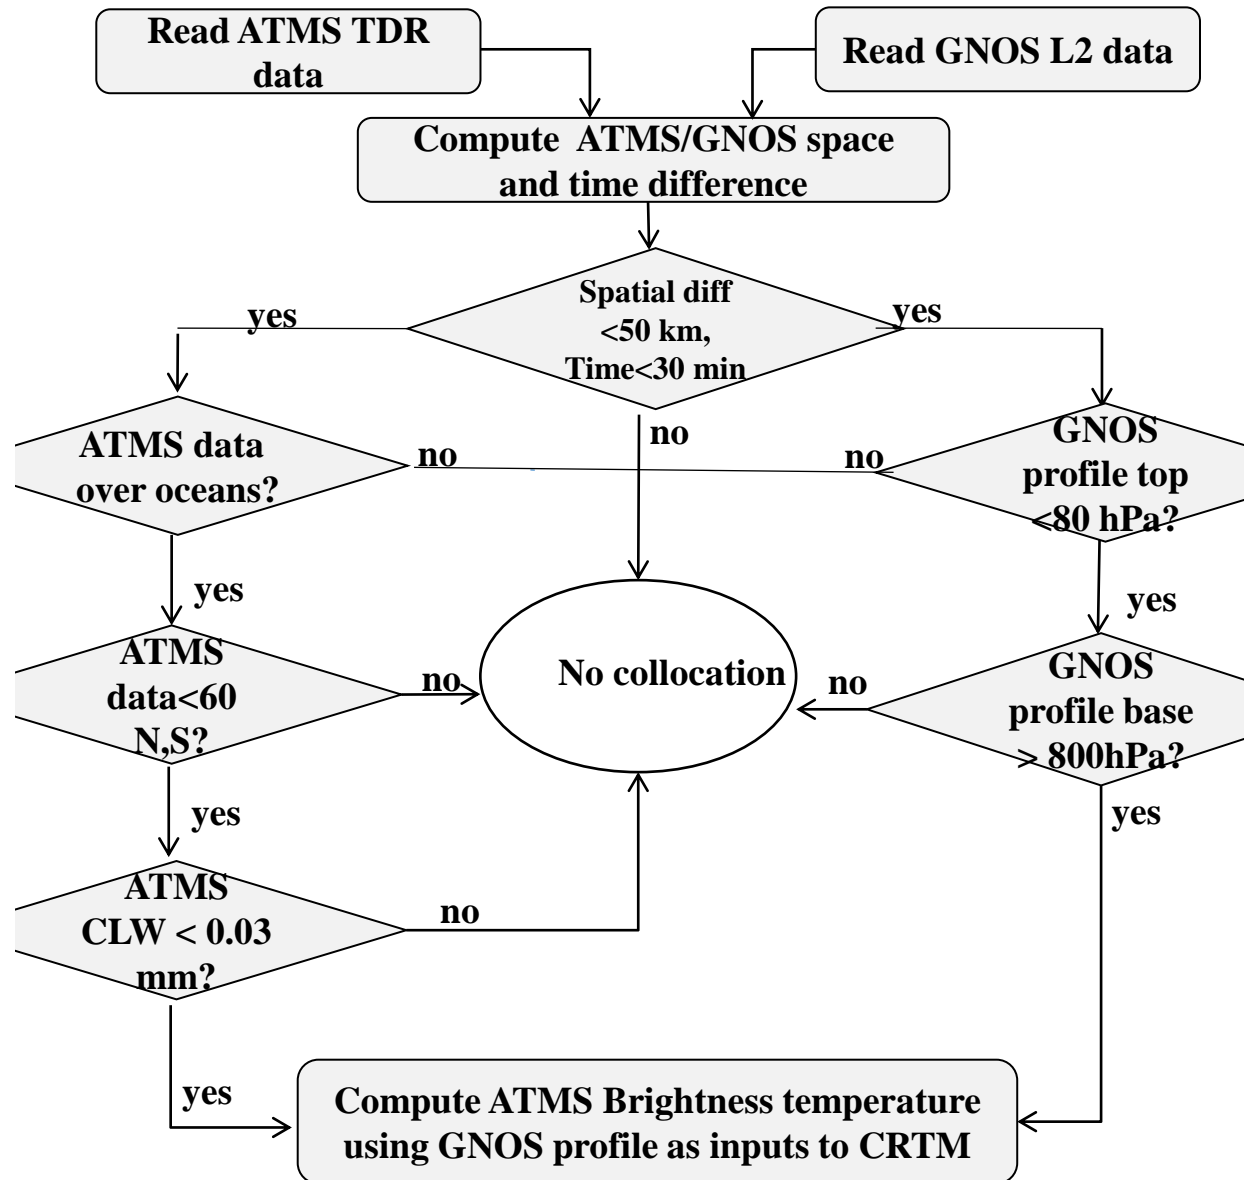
Read ATMS TDR data

Read GNOS L2 data

Compute ATMS/GNOS space and time difference

Spatial diff <50 km, Time<30 min

yes

yes

no

ATMS data over oceans?

no

no

GNOS profile top <80 hPa?

yes

yes

ATMS data<60 N,S?

no

No collocation

no

GNOS profile base > 800hPa?

yes

yes

ATMS CLW < 0.03 mm?

no

yes

Compute ATMS Brightness temperature using GNOS profile as inputs to CRTM